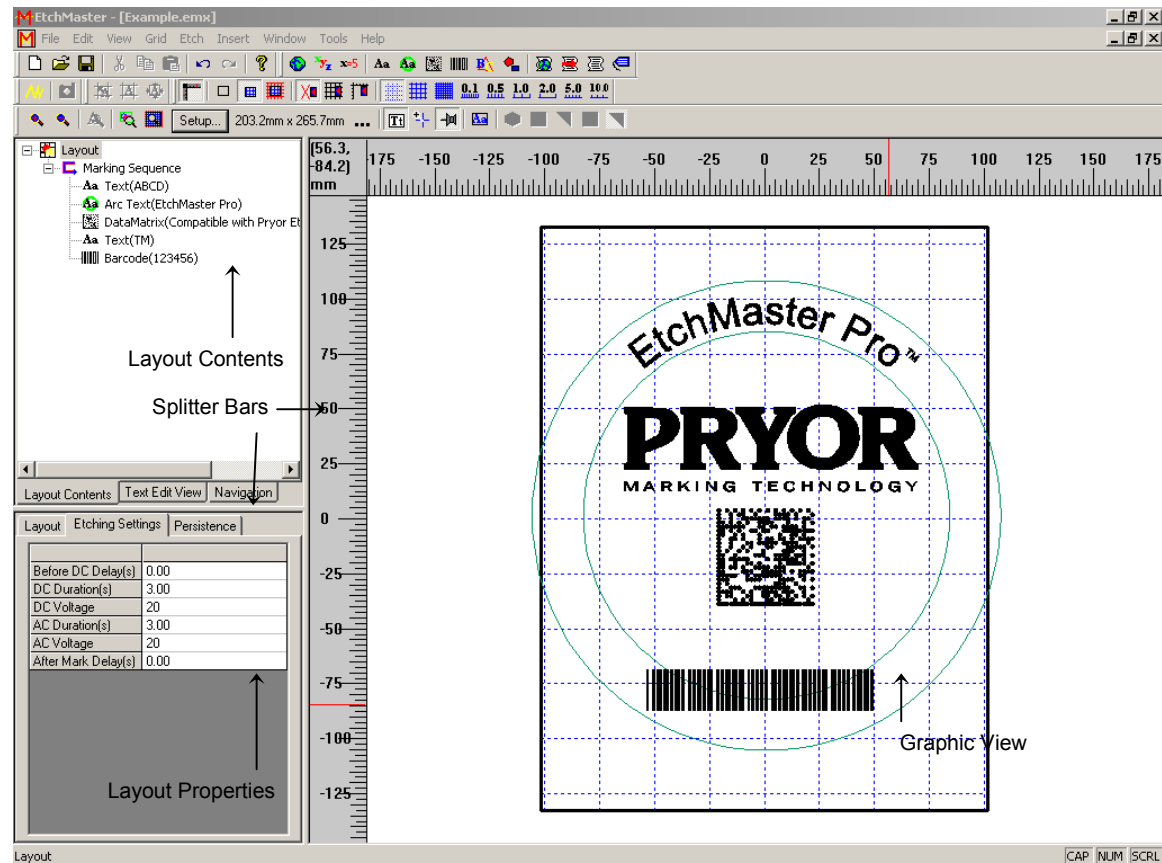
EtchMaster - [Example.emx]

File Edit View Grid Etch Insert Window Tools Help

0.1 0.5 1.0 2.0 5.0 10.0

Setup... 203.2mm x 265.7mm ...

Layout
Marking Sequence
Text(ABCD)
Arc Text(EtchMaster Pro)
DataMatrix(Compatible with Pryor Et
Text(TM)
Barcode(123456)

Layout Contents

Splitter Bars

Layout Contents | Text Edit View | Navigation

Layout | Etching Settings | Persistence

| | |
|---|---|
| Before DC Delay(s) | 0.00 |
| DC Duration(s) | 3.00 |
| DC Voltage | 20 |
| AC Duration(s) | 3.00 |
| AC Voltage | 20 |
| After Mark Delay(s) | 0.00 |

Layout Properties

[56.3, -84.2] mm

-175 -150 -125 -100 -75 -50 -25 0 25 50 75 100 125 150 175

125 100 75 50 25 0 -25 -50 -75 -100 -125

EtchMaster Pro™

PRYOR
MARKING TECHNOLOGY

Graphic View

Layout

CAP NUM SCRL